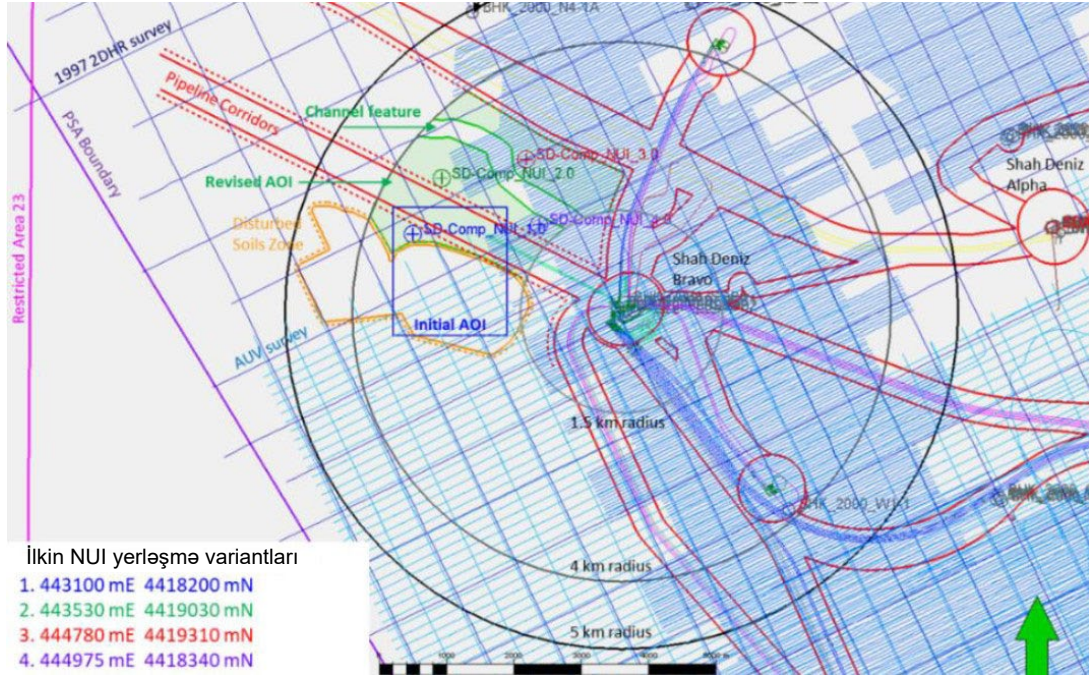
BHK_2000_N4-1A
1997 2DHR survey
PSA Boundary
Restricted Area 23
Pipeline Corridors
Channel feature
Revised AOI
SD-Comp_NUI_3.0
SD-Comp_NUI_2.0
SD-Comp_NUI_4.0
SD-Comp_NUI_1.0
Disturbed Soils Zone
Initial AOI
AUV survey
Shah Deniz Bravo
Shah Deniz Alpha
BHK_2000
1.5 km radius
BHK_2000_W1-1
BHK_2000
4 km radius
5 km radius
İlkin NUI yerləşmə variantları
1. 443100 mE 4418200 mN
2. 443530 mE 4419030 mN
3. 444780 mE 4419310 mN
4. 444975 mE 4418340 mN